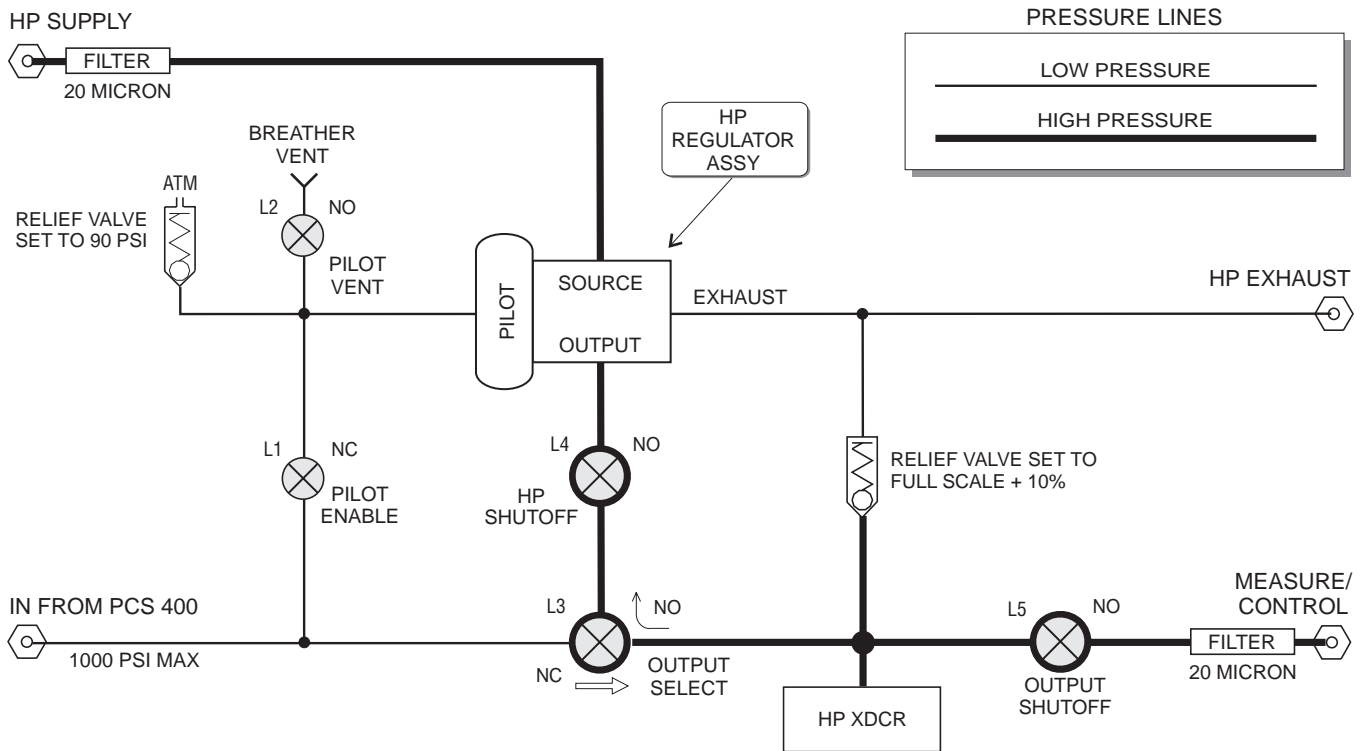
HP SUPPLY

FILTER
20 MICRON

PRESSURE LINES

LOW PRESSURE

HIGH PRESSURE

BREATHER VENT

HP REGULATOR ASSY

ATM

RELIEF VALVE SET TO 90 PSI

L2

NO

PILOT VENT

PILOT

SOURCE

OUTPUT

EXHAUST

HP EXHAUST

L1

NC

PILOT ENABLE

L4

NO

HP SHUTOFF

RELIEF VALVE SET TO FULL SCALE + 10%

IN FROM PCS 400

1000 PSI MAX

L3

NO

NC

OUTPUT SELECT

HP XDCR

L5

NO

OUTPUT SHUTOFF

MEASURE/ CONTROL

FILTER
20 MICRON